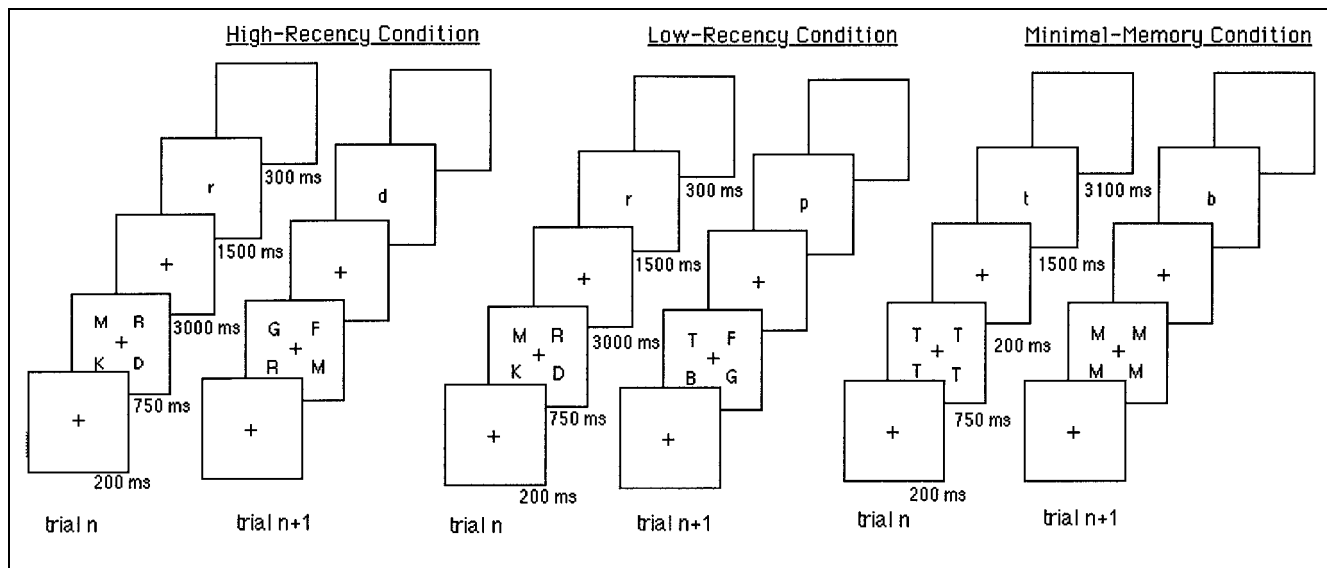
High-Recency Condition

r
300 ms
d
+
1500 ms
+
M R
+
K D
3000 ms
G F
+
R M
750 ms
+
+
200 ms
trial n
trial n+1

Low-Recency Condition

r
300 ms
p
+
1500 ms
+
M R
+
K D
3000 ms
T F
+
B G
750 ms
+
+
200 ms
trial n
trial n+1

Minimal-Memory Condition

t
3100 ms
b
+
1500 ms
+
T T
+
T T
200 ms
M M
+
M M
750 ms
+
+
200 ms
trial n
trial n+1